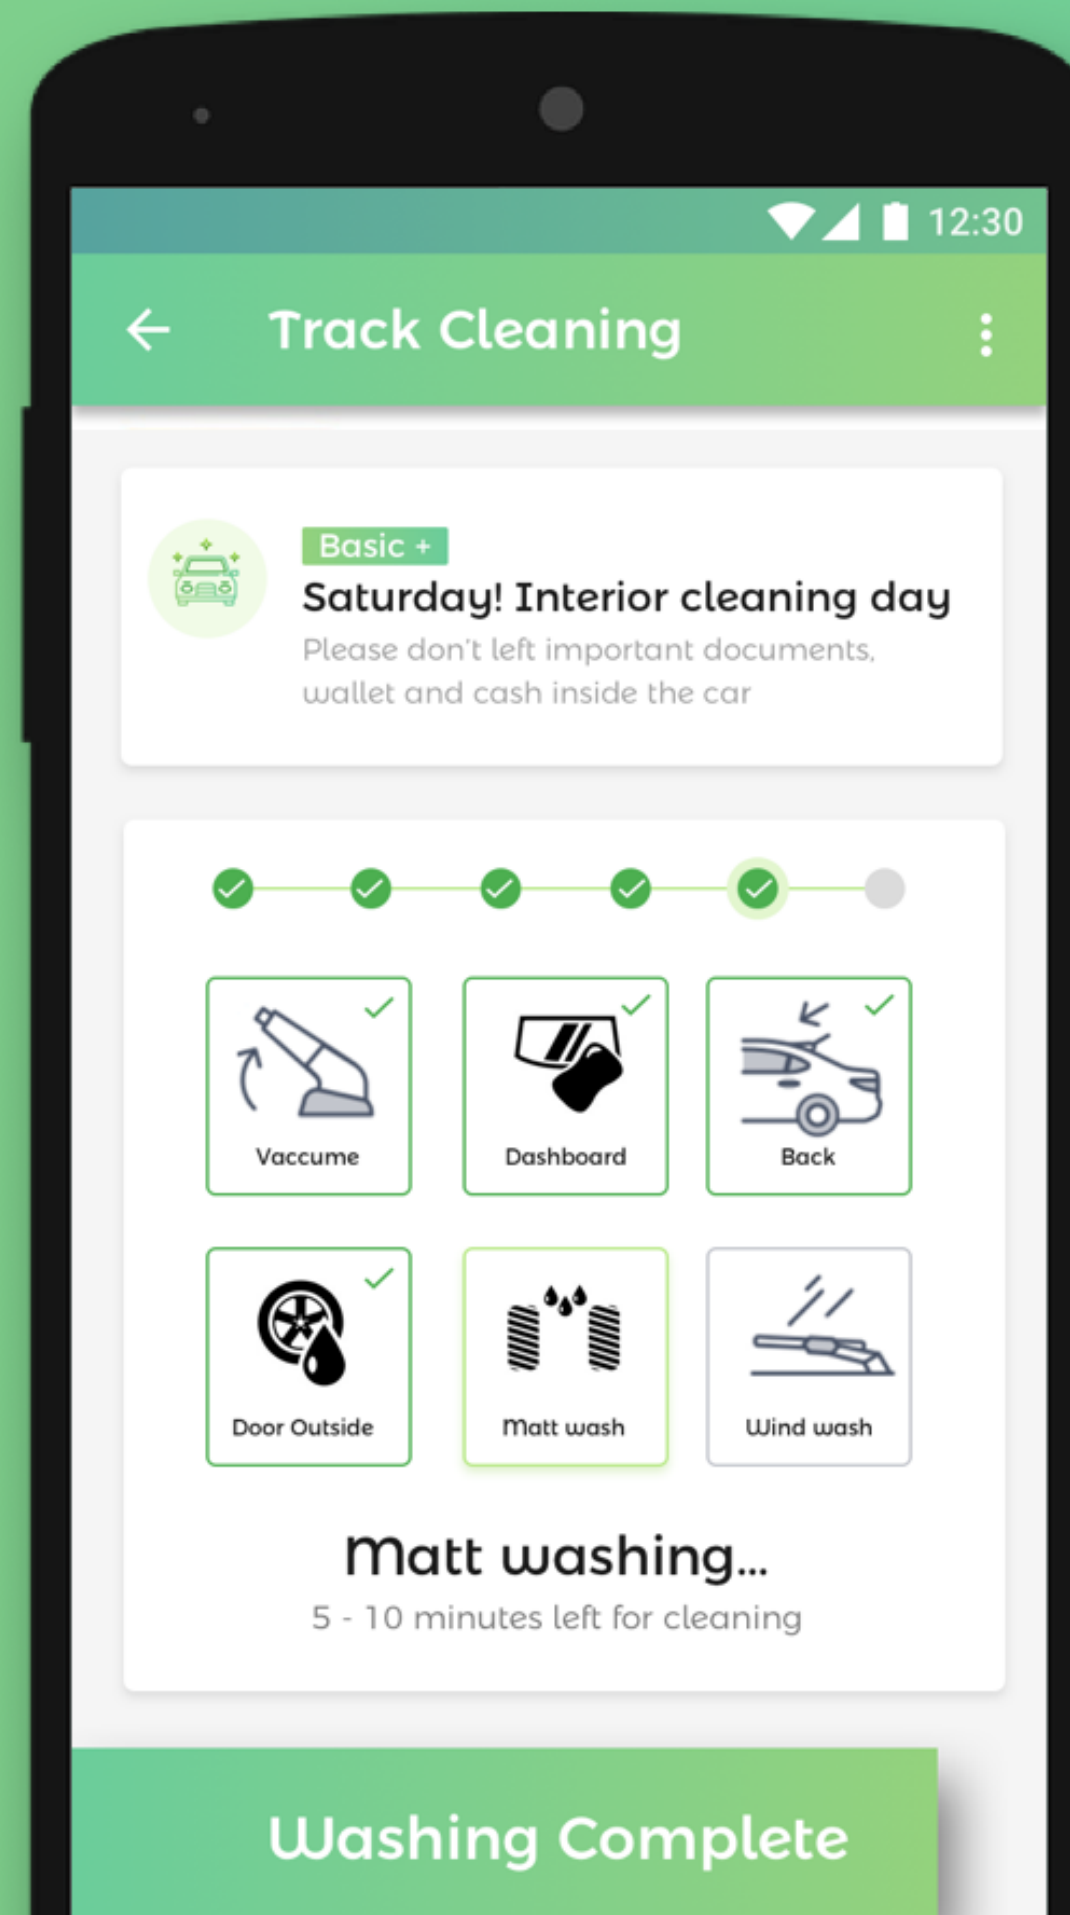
12:30

Track Cleaning

Basic +

Saturday! Interior cleaning day

Please don't left important documents, wallet and cash inside the car

Vaccume

Dashboard

Back

Door Outside

Matt wash

Wind wash

Matt washing...

5 - 10 minutes left for cleaning

Washing Complete